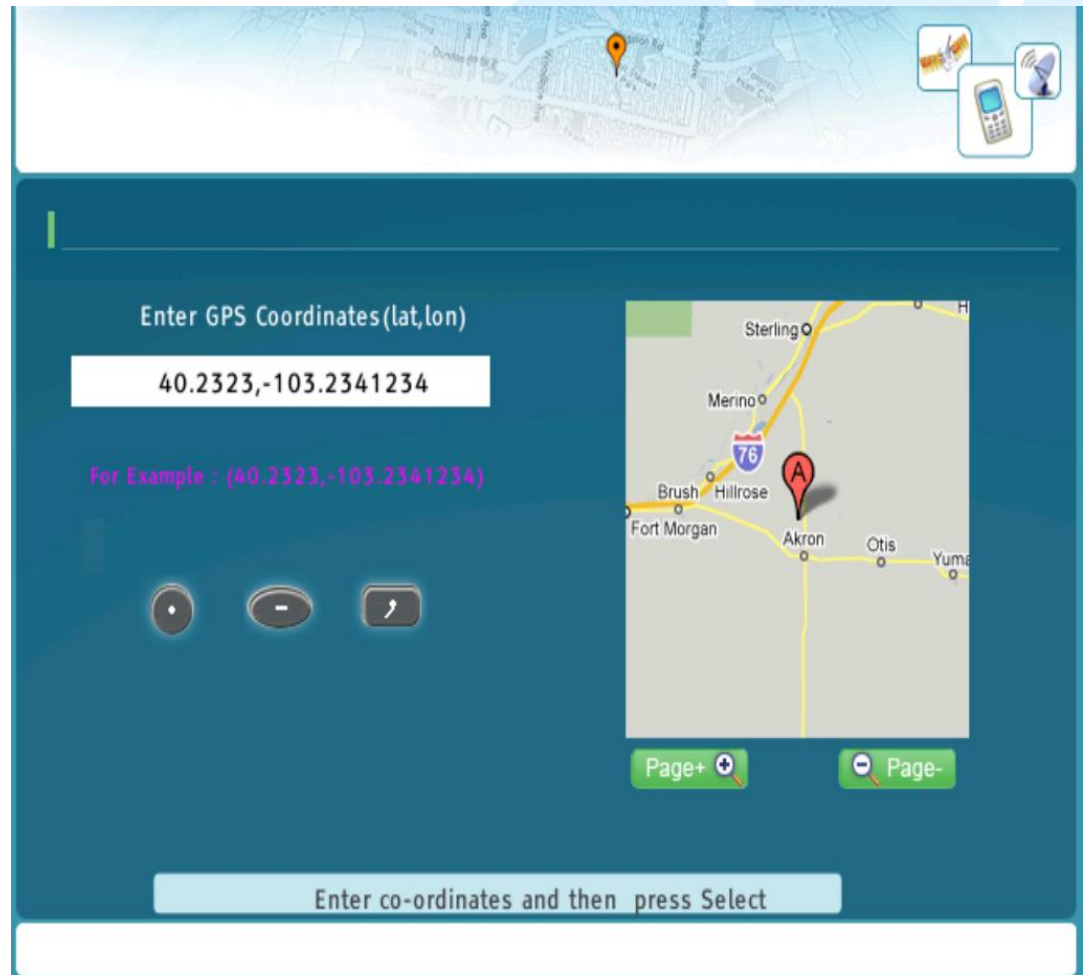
Enter GPS Coordinates(lat,lon)

40.2323,-103.2341234

For Example : (40.2323,-103.2341234)

.
-
,

Sterling
Merino
76
A
Brush
Hillrose
Fort Morgan
Akron
Otis
Yuma

Page+
Page-

Enter co-ordinates and then press Select